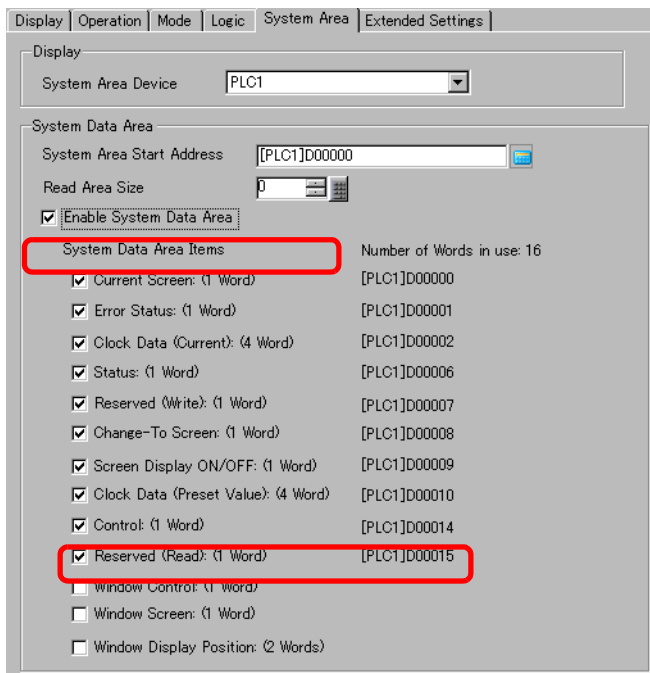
Display | Operation | Mode | Logic | System Area | Extended Settings

Display

System Area Device PLC1

System Data Area

System Area Start Address [PLC1]D00000

Read Area Size 0

☑ Enable System Data Area

System Data Area Items

Number of Words in use: 16

☑ Current Screen: (1 Word) [PLC1]D00000

☑ Error Status: (1 Word) [PLC1]D00001

☑ Clock Data (Current): (4 Word) [PLC1]D00002

☑ Status: (1 Word) [PLC1]D00006

☑ Reserved (Write): (1 Word) [PLC1]D00007

☑ Change-To Screen: (1 Word) [PLC1]D00008

☑ Screen Display ON/OFF: (1 Word) [PLC1]D00009

☑ Clock Data (Preset Value): (4 Word) [PLC1]D00010

☑ Control: (1 Word) [PLC1]D00014

☑ Reserved (Read): (1 Word) [PLC1]D00015

☐ Window Control: (1 Word)

☐ Window Screen: (1 Word)

☐ Window Display Position: (2 Words)